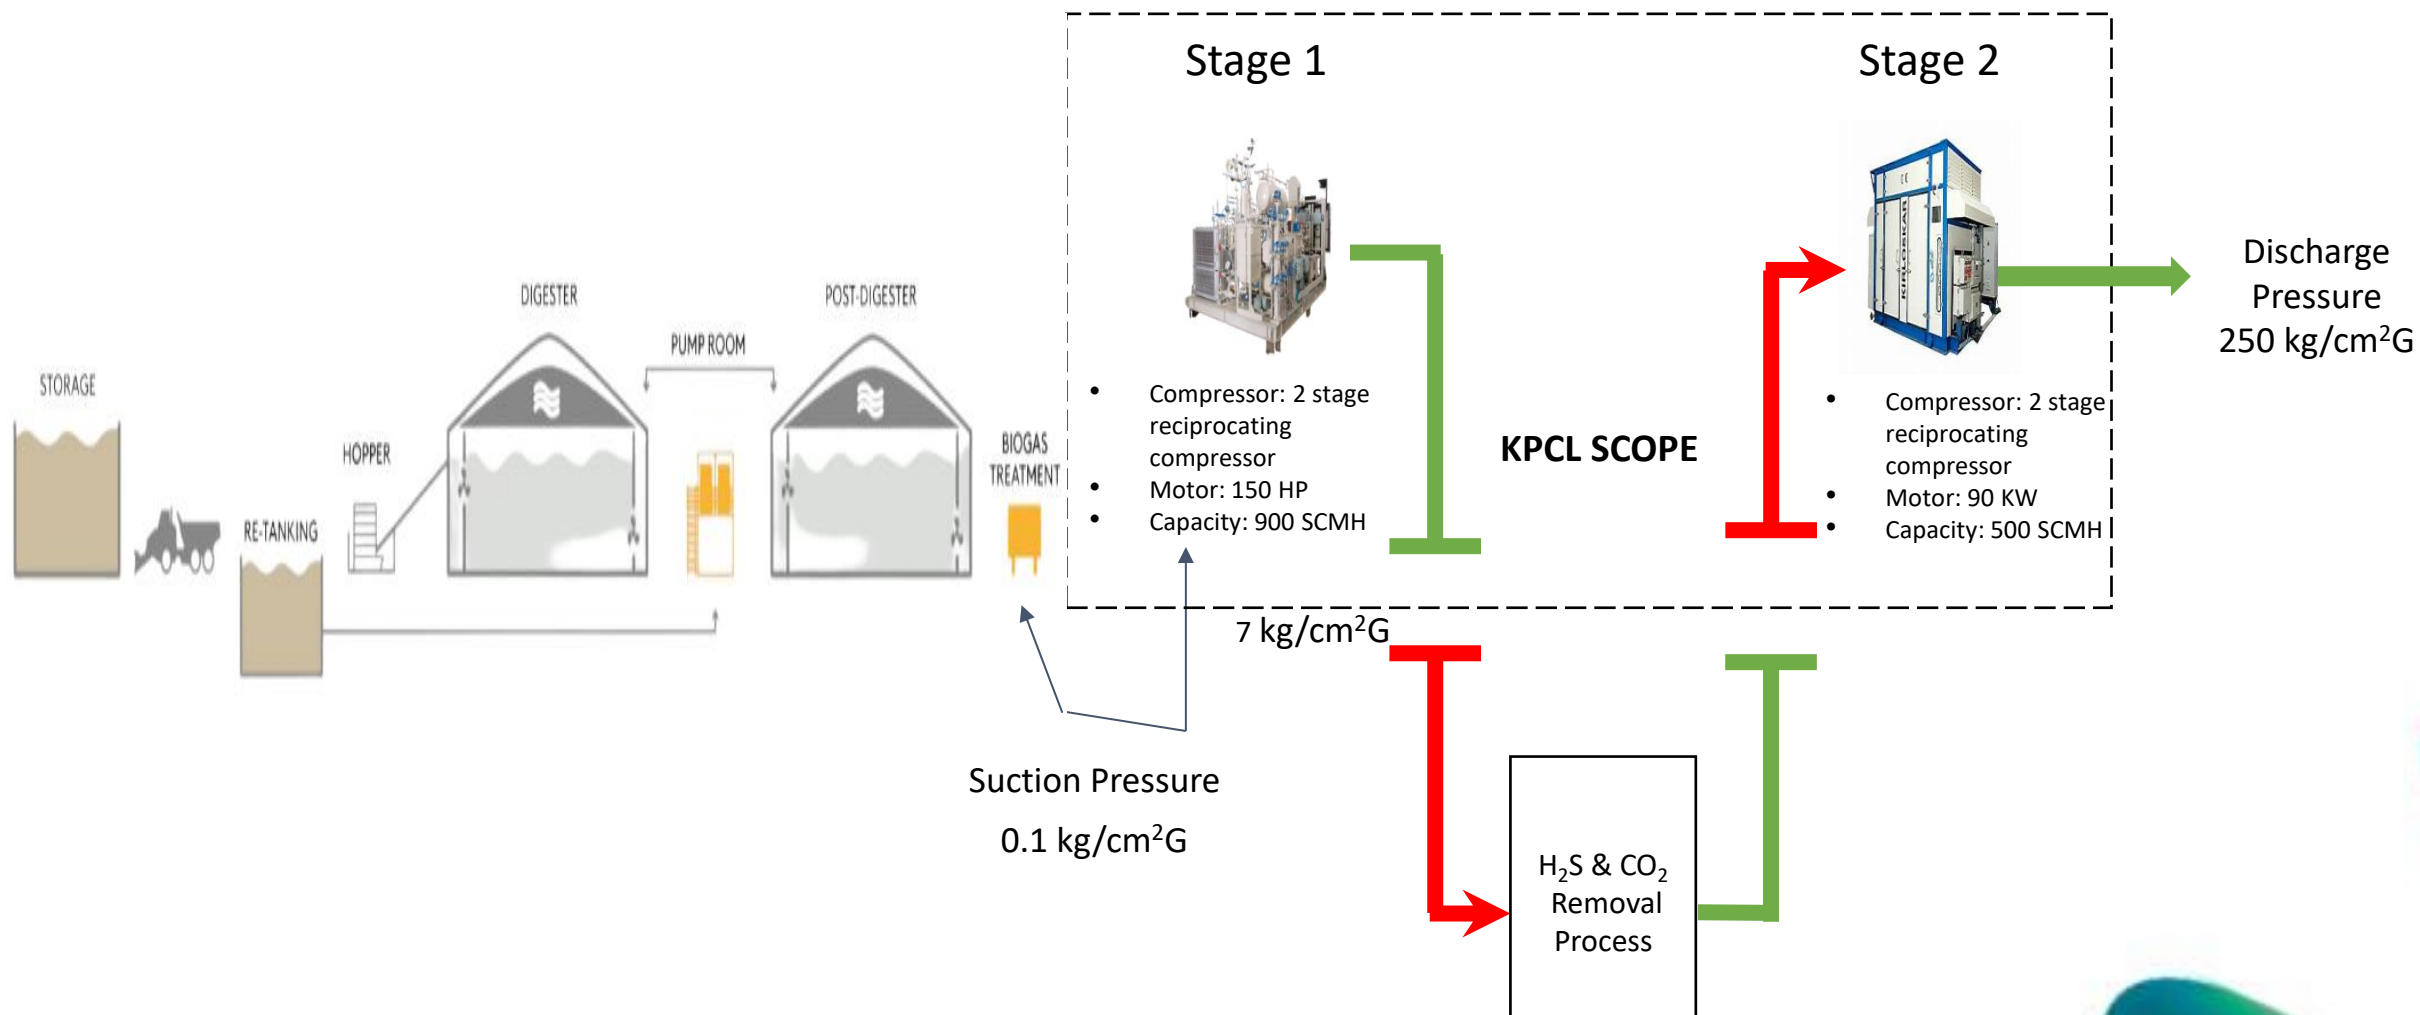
Stage 1

Stage 2

DIGESTER

POST-DIGESTER

PUMP ROOM

STORAGE

HOPPER

RE-TANKING

BIOGAS TREATMENT

- Compressor: 2 stage reciprocating compressor
- Motor: 150 HP
- Capacity: 900 SCMH

KPCL SCOPE

- Compressor: 2 stage reciprocating compressor
- Motor: 90 KW
- Capacity: 500 SCMH

Discharge Pressure 250 kg/cm$^2$G

7 kg/cm$^2$G

Suction Pressure

0.1 kg/cm$^2$G

$H_2S$ & $CO_2$ Removal Process